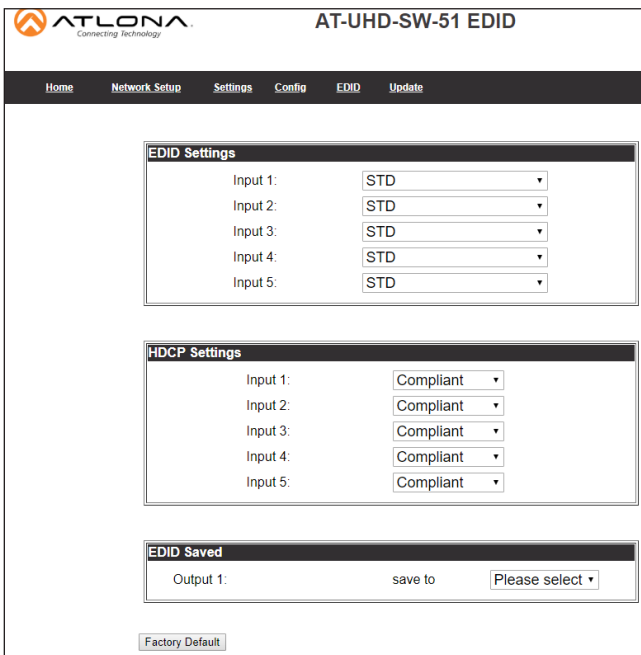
ATLONA
Connecting Technology

AT-UHD-SW-51 EDID

Home Network Setup Settings Config EDID Update

EDID Settings

| | |
|---|---|
| Input 1: | STD |
| Input 2: | STD |
| Input 3: | STD |
| Input 4: | STD |
| Input 5: | STD |

HDCP Settings

| | |
|---|---|
| Input 1: | Compliant |
| Input 2: | Compliant |
| Input 3: | Compliant |
| Input 4: | Compliant |
| Input 5: | Compliant |

EDID Saved

Output 1: save to Please select

Factory Default